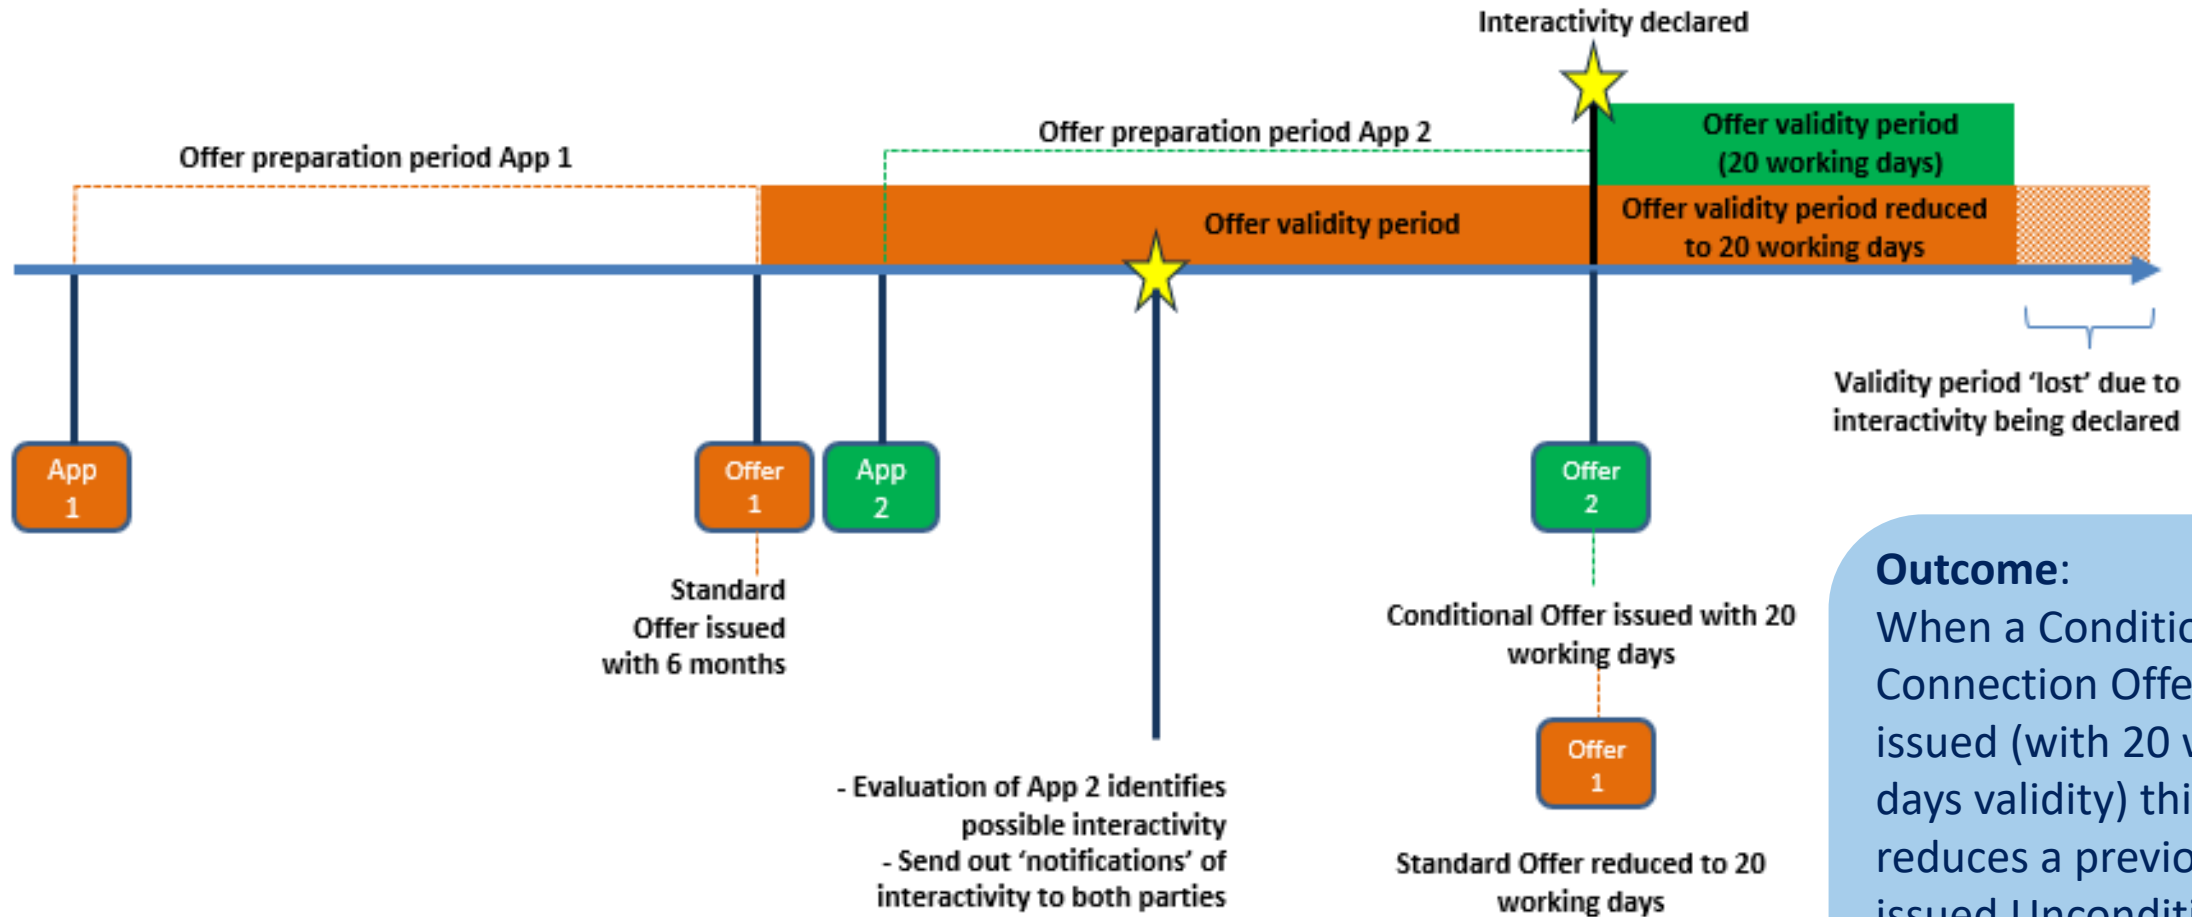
Interactivity declared

Offer preparation period App 2

Offer preparation period App 1

Offer validity period (20 working days)

Offer validity period

Offer validity period reduced to 20 working days

Validity period 'lost' due to interactivity being declared

App 1

Offer 1

App 2

Offer 2

Standard Offer issued with 6 months

Conditional Offer issued with 20 working days

Offer 1

Standard Offer reduced to 20 working days

- Evaluation of App 2 identifies possible interactivity
- Send out 'notifications' of interactivity to both parties

Outcome:
When a Conditic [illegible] Connection Offe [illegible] issued (with 20 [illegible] days validity) thi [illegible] reduces a previo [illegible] issued Unconditi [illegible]